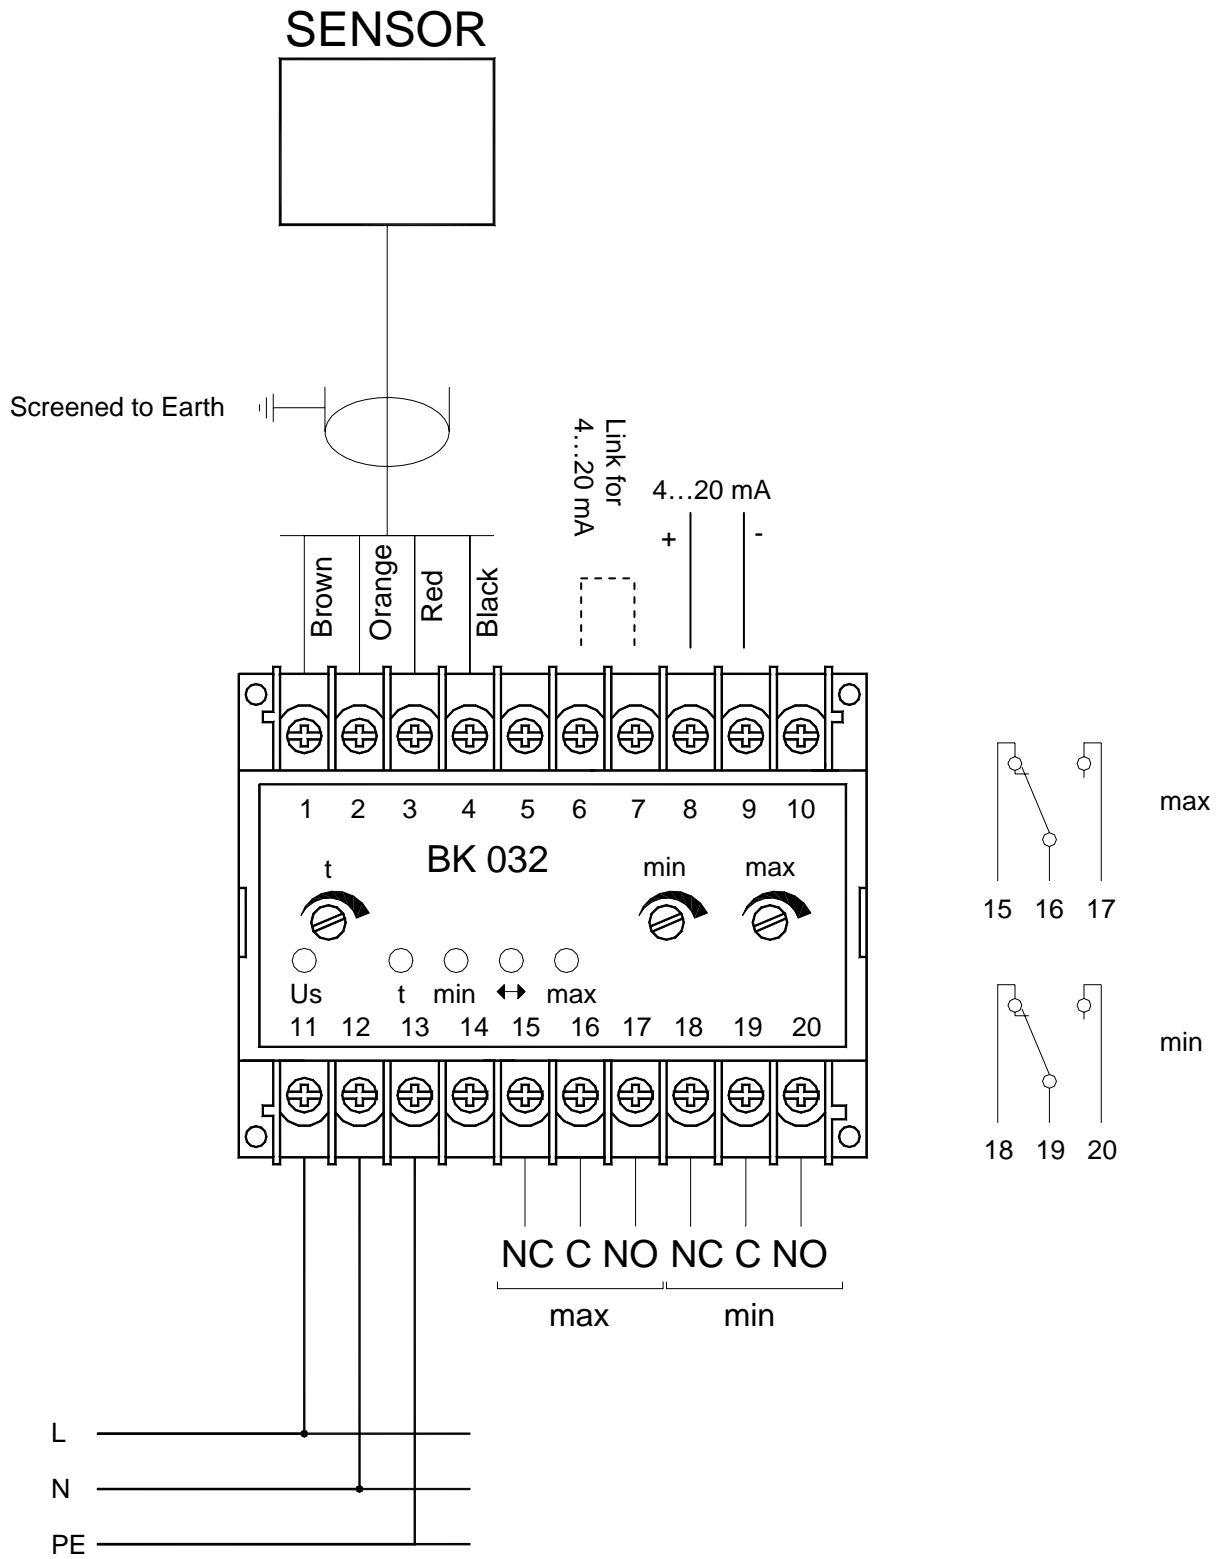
SENSOR

Screened to Earth

Brown
Orange
Red
Black

Link for
4…20 mA

4…20 mA
+
-

1 2 3 4 5 6 7 8 9 10

BK 032

t

min max

Us t min ↔ max

11 12 13 14 15 16 17 18 19 20

NC C NO NC C NO
max min

max
15 16 17

min
18 19 20

L
N
PE